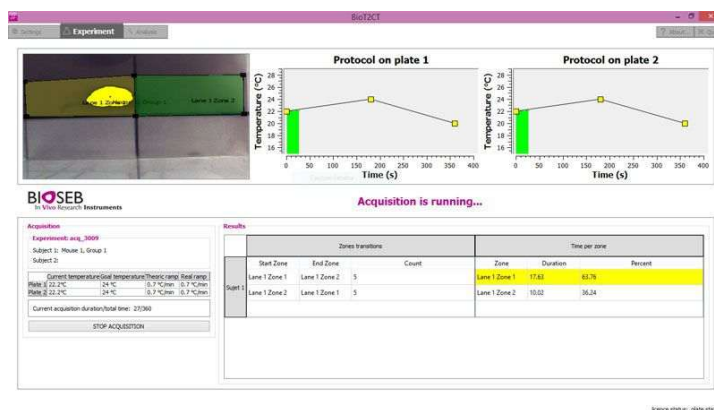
BioT2CT

Settings | Experiment | Analysis

? About | X Q

Lane 1 Zone 1 | Group 1 | Lane 1 Zone 2

Protocol on plate 1

Temperature (°C)

28
26
24
22
20
18
16

0 50 100 150 200 250 300 350 400

Time (s)

Protocol on plate 2

Temperature (°C)

28
26
24
22
20
18
16

0 50 100 150 200 250 300 350 400

Time (s)

BIOSEB
In Vivo Research Instruments

Acquisition is running...

Acquisition

Experiment: acq_3009

Subject 1: Mouse 1, Group 1

Subject 2:

| | Current temperature | Goal temperature | Theoric ramp | Real ramp |
|---|---|---|---|---|
| Plate 1 | 22.2°C | 24 °C | 0.7 °C/min | 0.7 °C/min |
| Plate 2 | 22.2°C | 24 °C | 0.7 °C/min | 0.7 °C/min |

Current acquisition duration/total time: 27/360

STOP ACQUISITION

Results

| | Zones transitions | | | Time per zone | | |
|---|---|---|---|---|---|---|
| | Start Zone | End Zone | Count | Zone | Duration | Percent |
| Subject 1 | Lane 1 Zone 1 | Lane 1 Zone 2 | 5 | Lane 1 Zone 1 | 17.62 | 63.76 |
| | Lane 1 Zone 2 | Lane 1 Zone 1 | 5 | Lane 1 Zone 2 | 10.02 | 36.24 |

licence status : plate etc